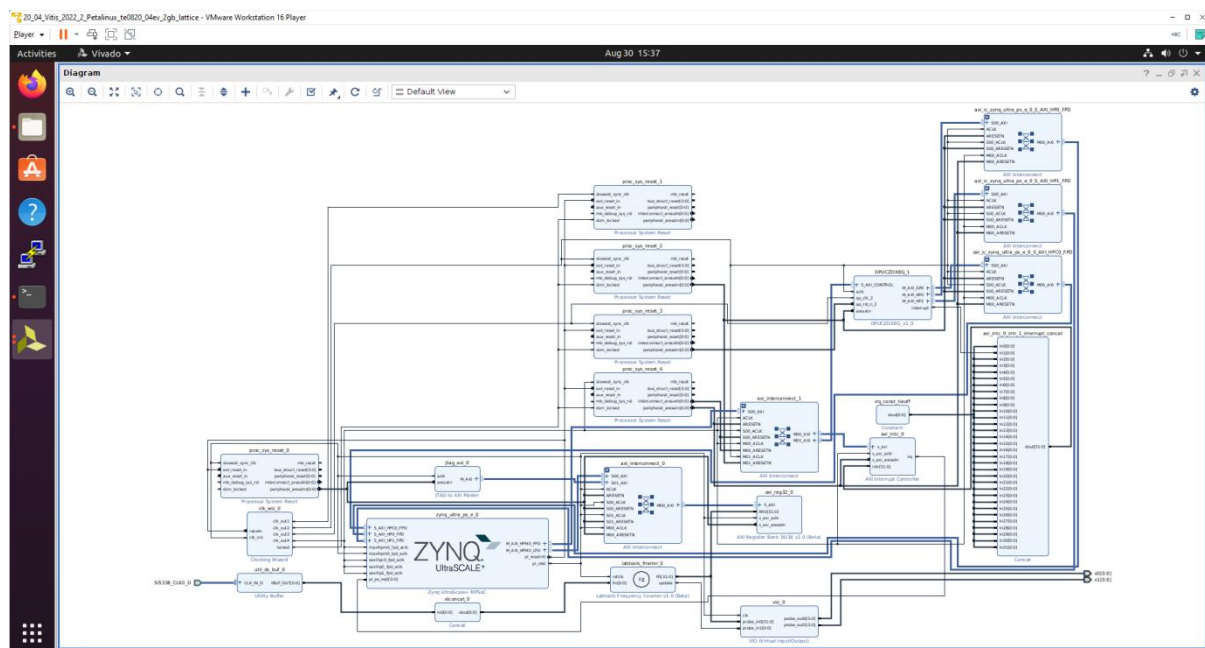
20_04_Vitis_2022_2_Petalinux_te0820_04ev_2gb_lattice - VMware Workstation 16 Player

Player ▾

Activities

Vivado ▾

Aug 30 15:37

Diagram

Default View

axi_ic_zynq_ultra_ps_e_0_S_AXI_HP0_FPD

AXI Interconnect

axi_ic_zynq_ultra_ps_e_0_S_AXI_HP1_FPD

AXI Interconnect

axi_ic_zynq_ultra_ps_e_0_S_AXI_HPC0_FPD

AXI Interconnect

DPUCZDX8G_1

DPUCZDX8G_v1_0

proc_sys_reset_1

Processor System Reset

proc_sys_reset_2

Processor System Reset

proc_sys_reset_3

Processor System Reset

proc_sys_reset_4

Processor System Reset

axi_intc_0_intr_1_interrupt_concat

Concat

axi_interconnect_1

AXI Interconnect

irq_const_tieoff

Constant

axi_intc_0

AXI Interrupt Controller

proc_sys_reset_0

Processor System Reset

jtag_axi_0

JTAG to AXI Master

axi_interconnect_0

AXI Interconnect

clk_wiz_0

Clocking Wizard

zynq_ultra_ps_e_0

ZYNQ
UltraSCALE+

Zynq UltraScale+ MPSoC

axi_reg32_0

AXI Register Bank 16/16 v1.0 (Beta)

util_ds_buf_0

Utility Buffer

SI5338_CLK0_D

labtools_fmeter_0

Labtools Frequency Counter v1.0 (Beta)

xlconcat_0

Concat

vio_0

VIO (Virtual Input/Output)

x0[0:0]
x1[0:0]